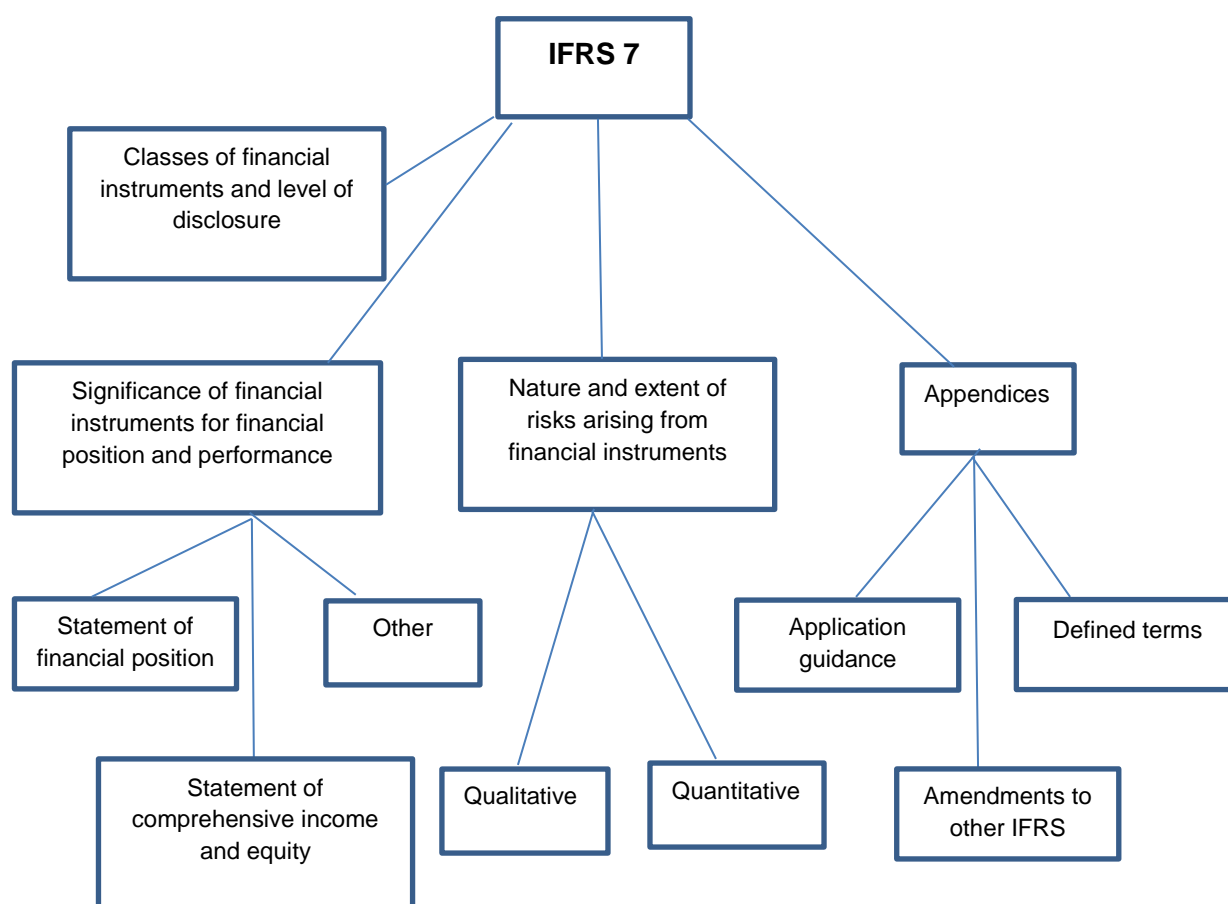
IFRS 7

Classes of financial instruments and level of disclosure

Significance of financial instruments for financial position and performance

Nature and extent of risks arising from financial instruments

Appendices

Statement of financial position

Other

Statement of comprehensive income and equity

Qualitative

Quantitative

Application guidance

Defined terms

Amendments to other IFRS